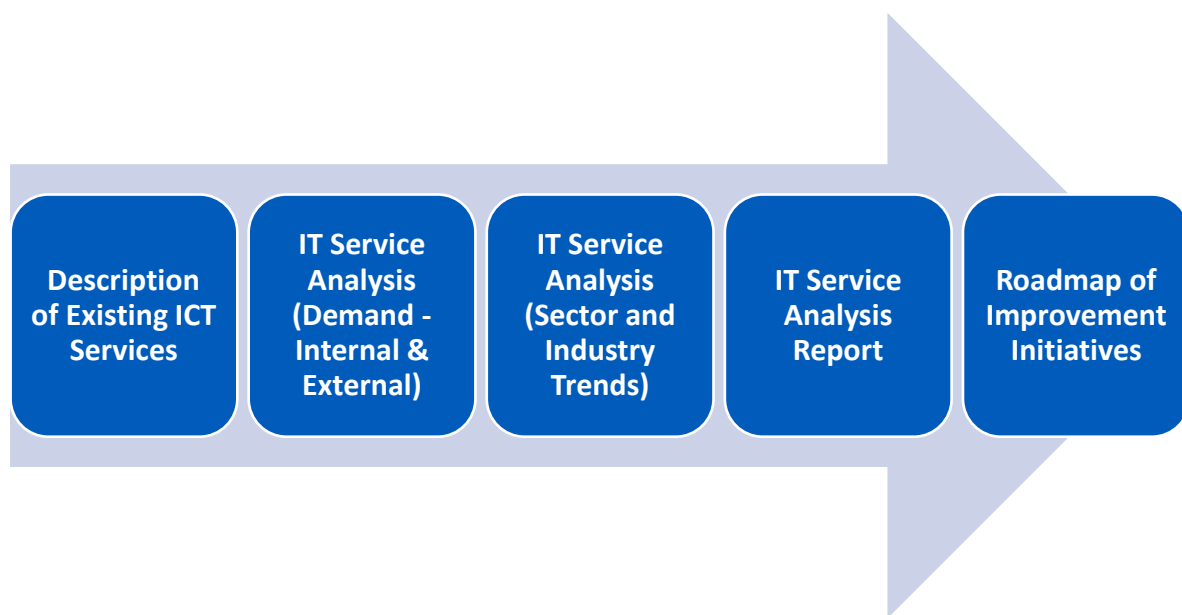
Description of Existing ICT Services

IT Service Analysis (Demand - Internal & External)

IT Service Analysis (Sector and Industry Trends)

IT Service Analysis Report

Roadmap of Improvement Initiatives